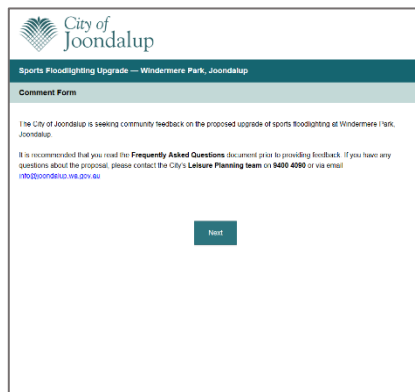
City of Joondalup

Sports Floodlighting Upgrade — Windermere Park, Joondalup

Comment Form

The City of Joondalup is seeking community feedback on the proposed upgrade of sports floodlighting at Windermere Park, Joondalup.

It is recommended that you read the **Frequently Asked Questions** document prior to providing feedback. If you have any questions about the proposal, please contact the City's **Leisure Planning team** on **9400 4090** or via email info@joondalup.wa.gov.au

Next